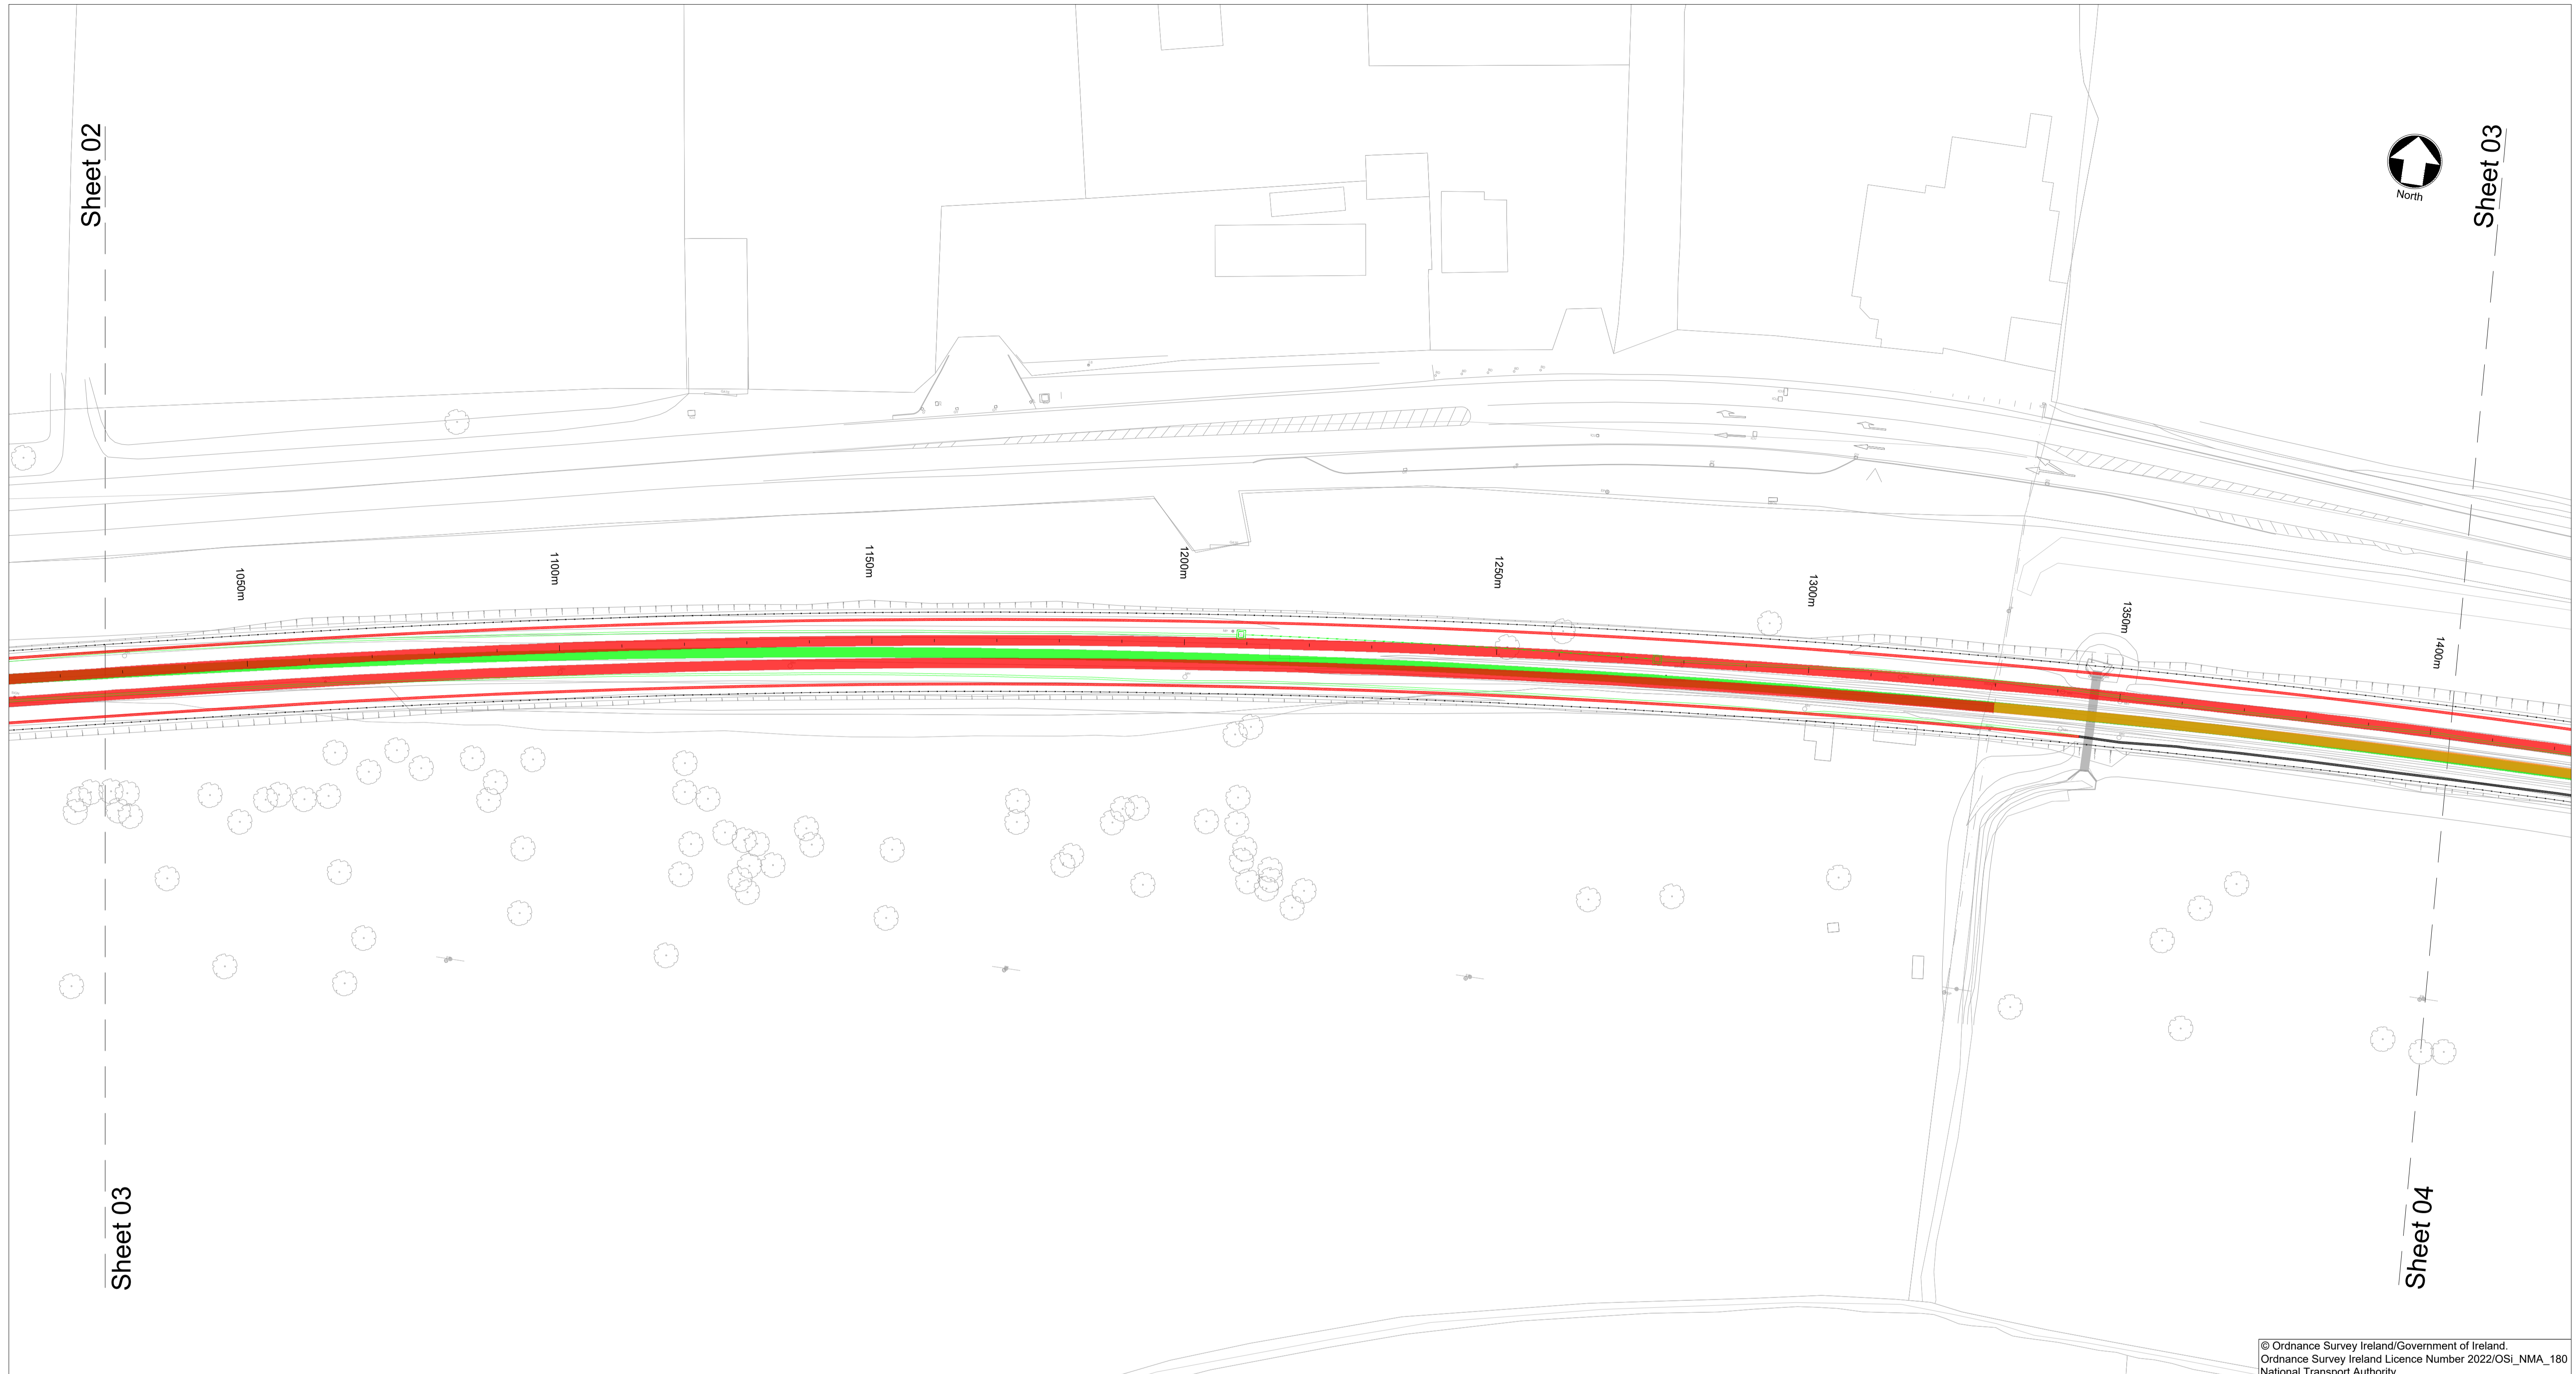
Sheet 02

North

Sheet 03

1050m

1100m

1150m

1200m

1250m

1300m

1350m

1400m

Sheet 03

Sheet 04

© Ordnance Survey Ireland/Government of Ireland.
Ordnance Survey Ireland Licence Number 2022/OSi_NMA_180
National Transport Authority